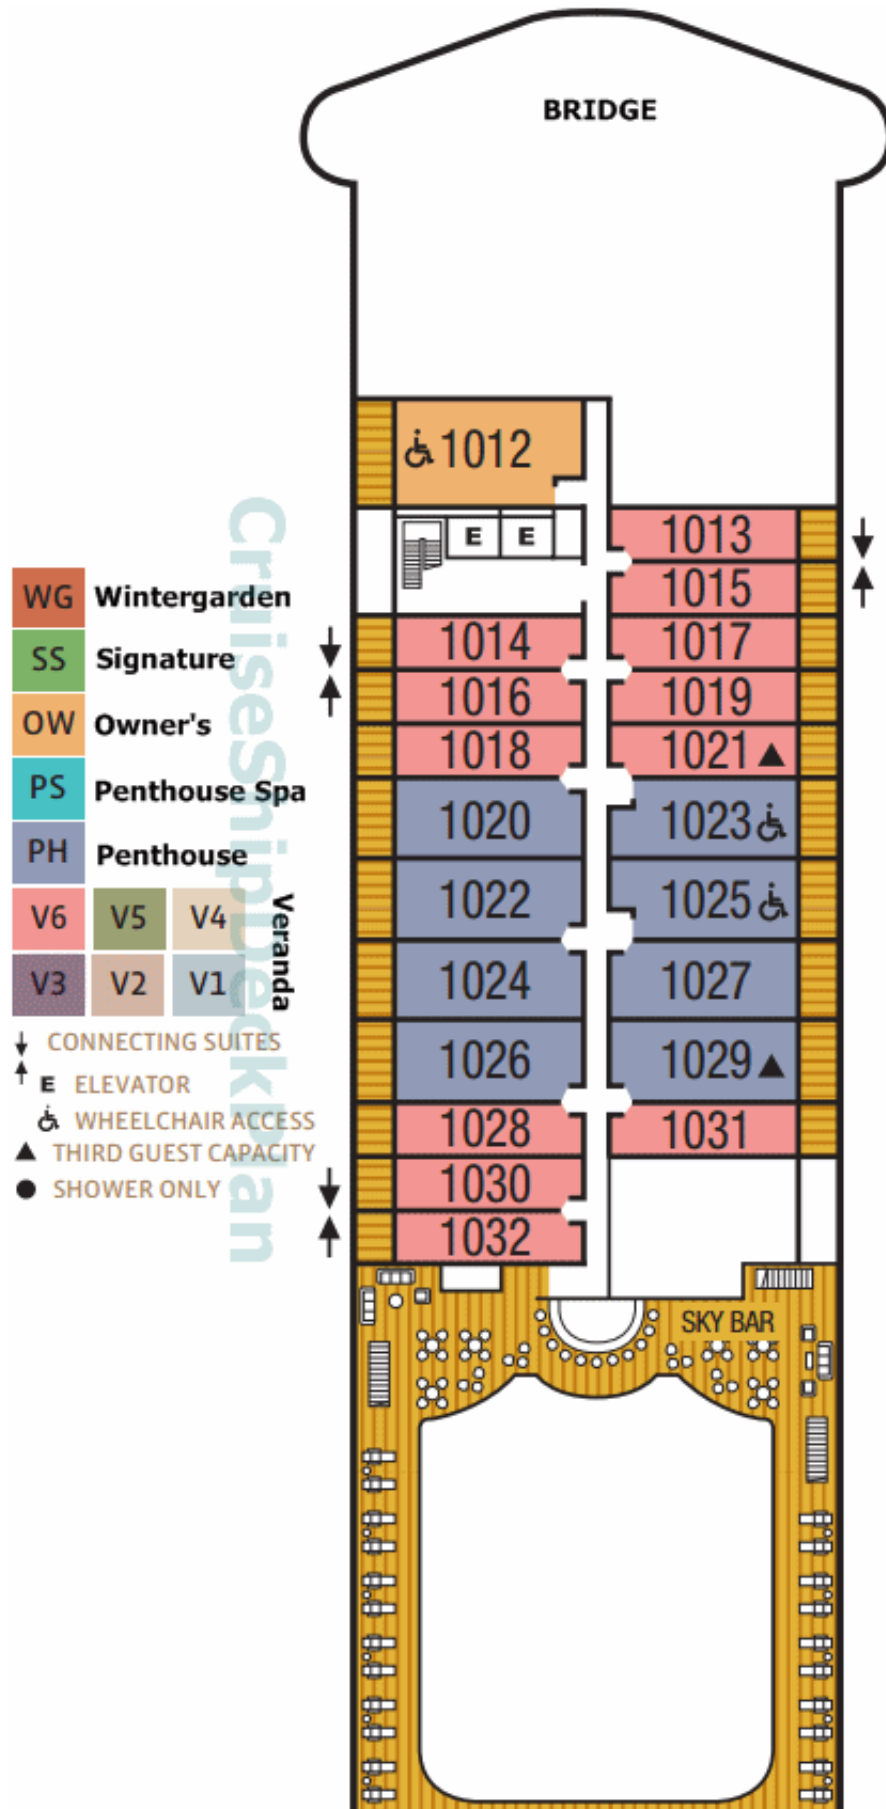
BRIDGE

WG Wintergarden
SS Signature
OW Owner's
PS Penthouse Spa
PH Penthouse
V6 V5 V4
V3 V2 V1
Veranda

CONNECTING SUITES
E ELEVATOR
WHEELCHAIR ACCESS
▲ THIRD GUEST CAPACITY
● SHOWER ONLY

CruiseShipDeckPlan

1012
E E
1013
1015
1014
1017
1016
1019
1018
1021 ▲
1020
1023
1022
1025
1024
1027
1026
1029 ▲
1028
1031
1030
1032

SKY BAR